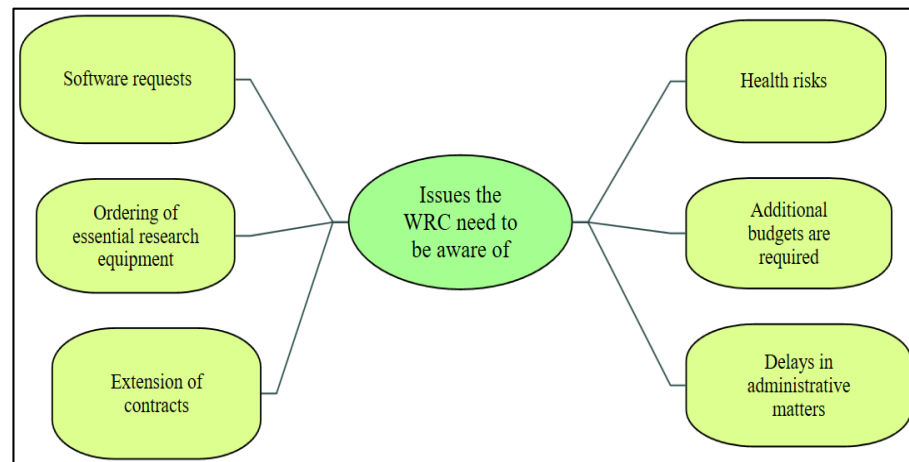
Issues the WRC need to be aware of

Software requests

Ordering of essential research equipment

Extension of contracts

Health risks

Additional budgets are required

Delays in administrative matters